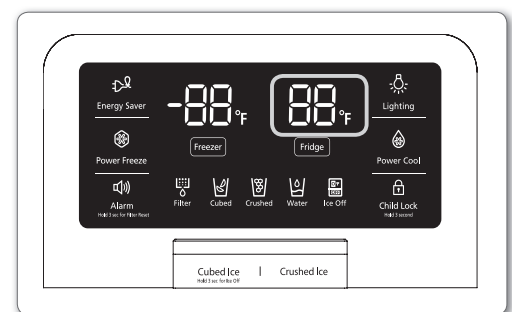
Energy Saver

-88°F

88°F

Lighting

Freezer

Fridge

Power Freeze

Power Cool

Alarm
Hold 3 sec for Filter Reset

Filter

Cubed

Crushed

Water

Ice Off

Child Lock
Hold 3 second

Cubed Ice
Hold 3 sec for Ice Off

|

Crushed Ice